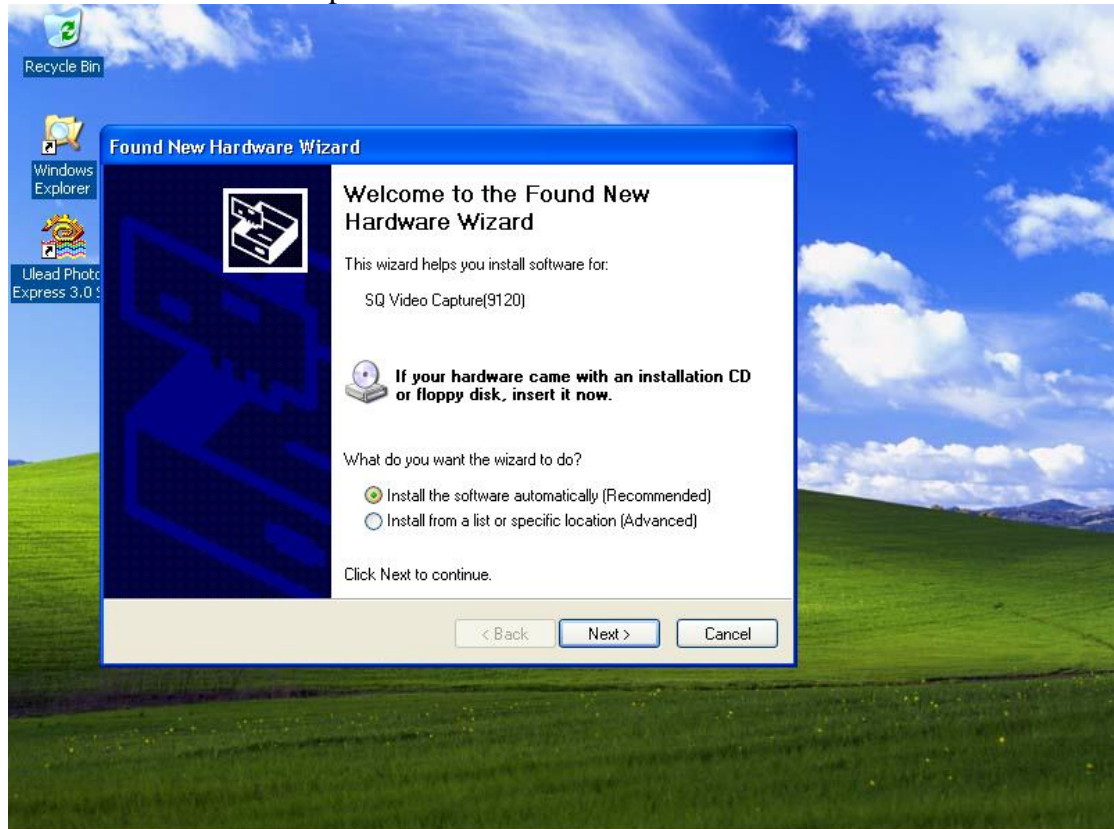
Recycle Bin

Windows Explorer

Ulead Photo Express 3.0 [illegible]

Found New Hardware Wizard

Welcome to the Found New Hardware Wizard

This wizard helps you install software for:

SQ Video Capture(9120)

If your hardware came with an installation CD or floppy disk, insert it now.

What do you want the wizard to do?

Install the software automatically (Recommended)
Install from a list or specific location (Advanced)

Click Next to continue.

< Back
Next >
Cancel